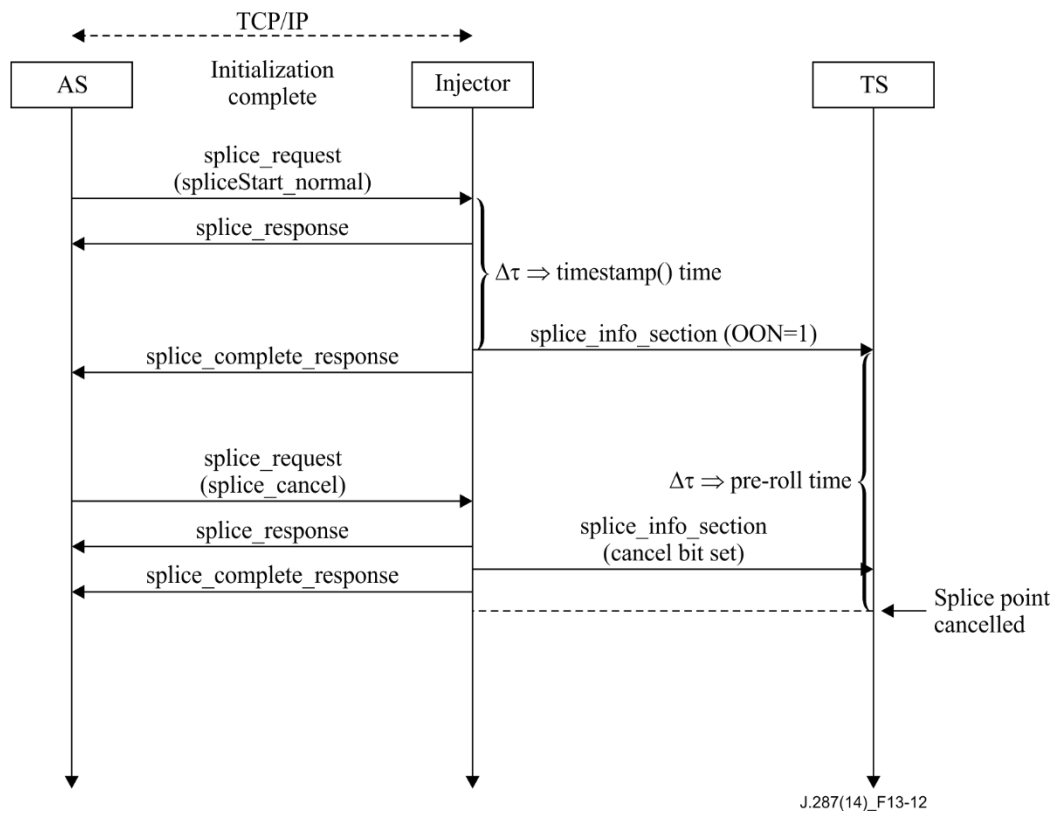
TCP/IP

AS

Initialization complete

Injector

TS

splice_request (spliceStart_normal)

splice_response

$\Delta\tau \Rightarrow$ timestamp() time

splice_info_section (OON=1)

splice_complete_response

splice_request (splice_cancel)

$\Delta\tau \Rightarrow$ pre-roll time

splice_response

splice_info_section (cancel bit set)

splice_complete_response

Splice point cancelled

J.287(14)_F13-12